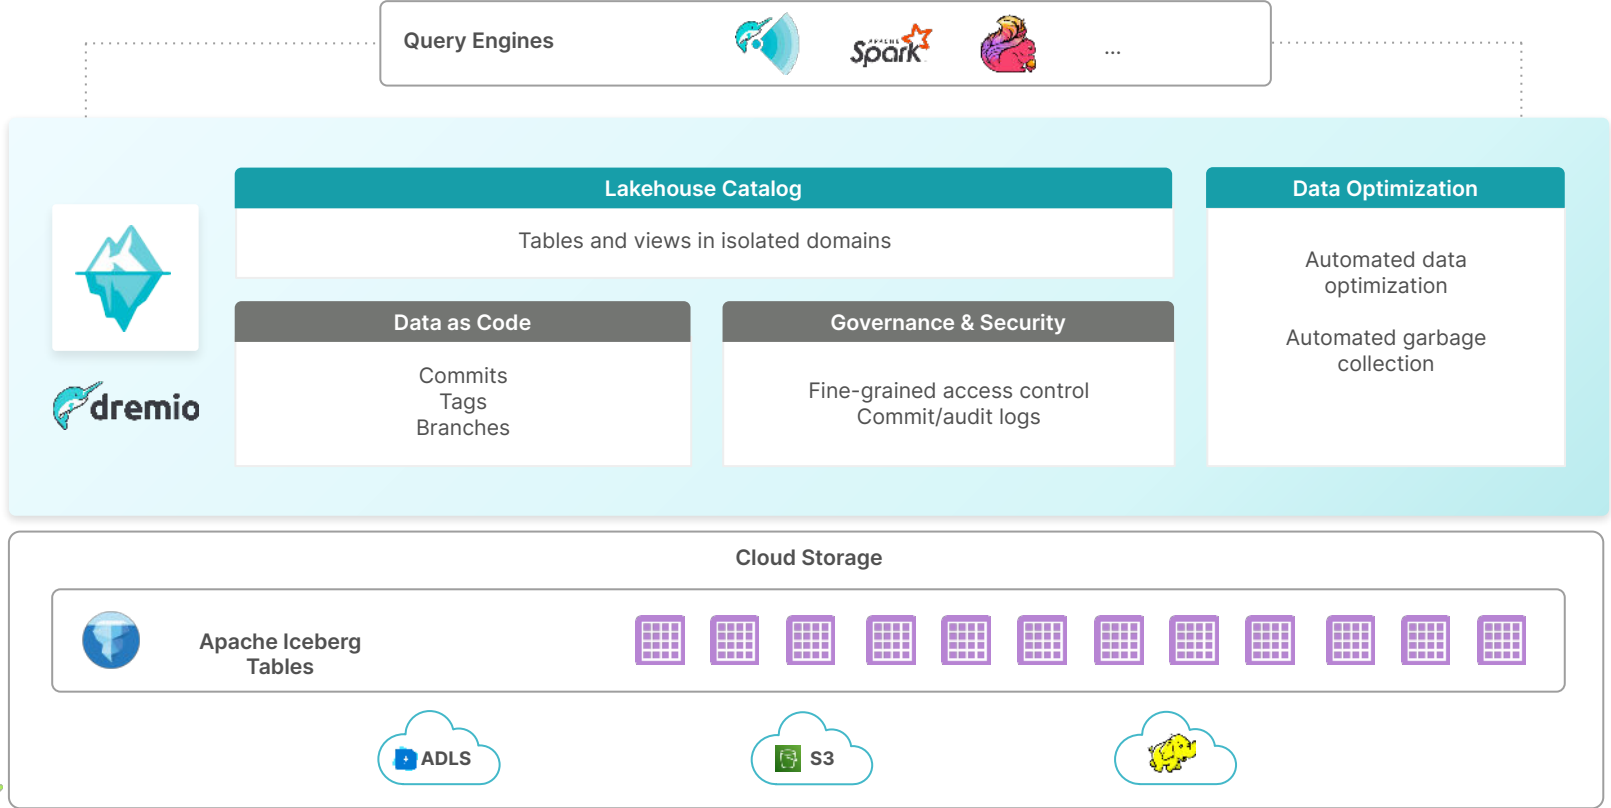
Query Engines

APACHE Spark

...

Lakehouse Catalog

Tables and views in isolated domains

Data Optimization

Automated data optimization

Automated garbage collection

dremio

Data as Code

Commits
Tags
Branches

Governance & Security

Fine-grained access control
Commit/audit logs

Cloud Storage

Apache Iceberg Tables

ADLS

S3